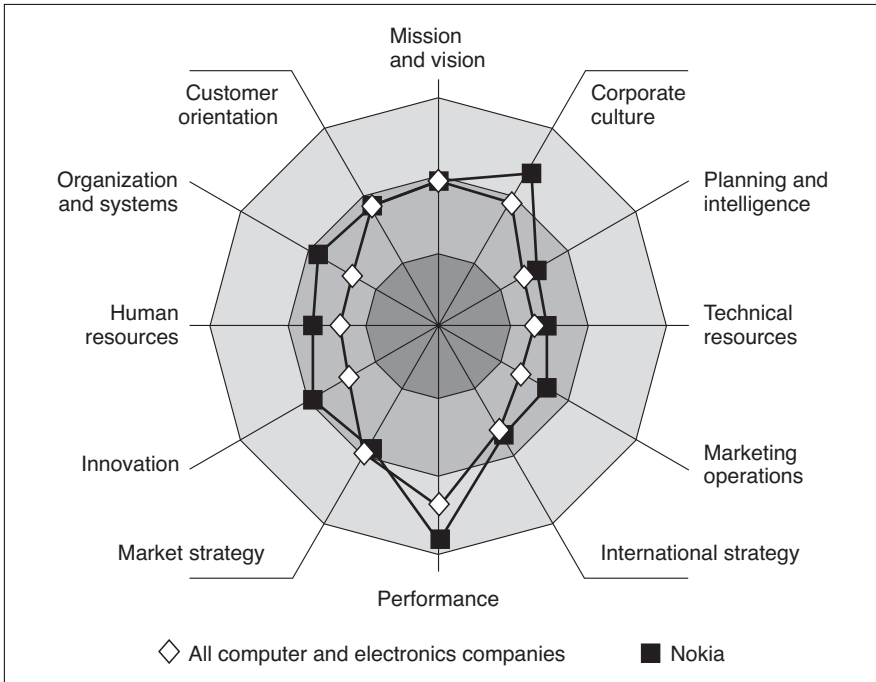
Mission and vision

Corporate culture

Planning and intelligence

Technical resources

Marketing operations

International strategy

Performance

Market strategy

Innovation

Human resources

Organization and systems

Customer orientation

◇ All computer and electronics companies ■ Nokia